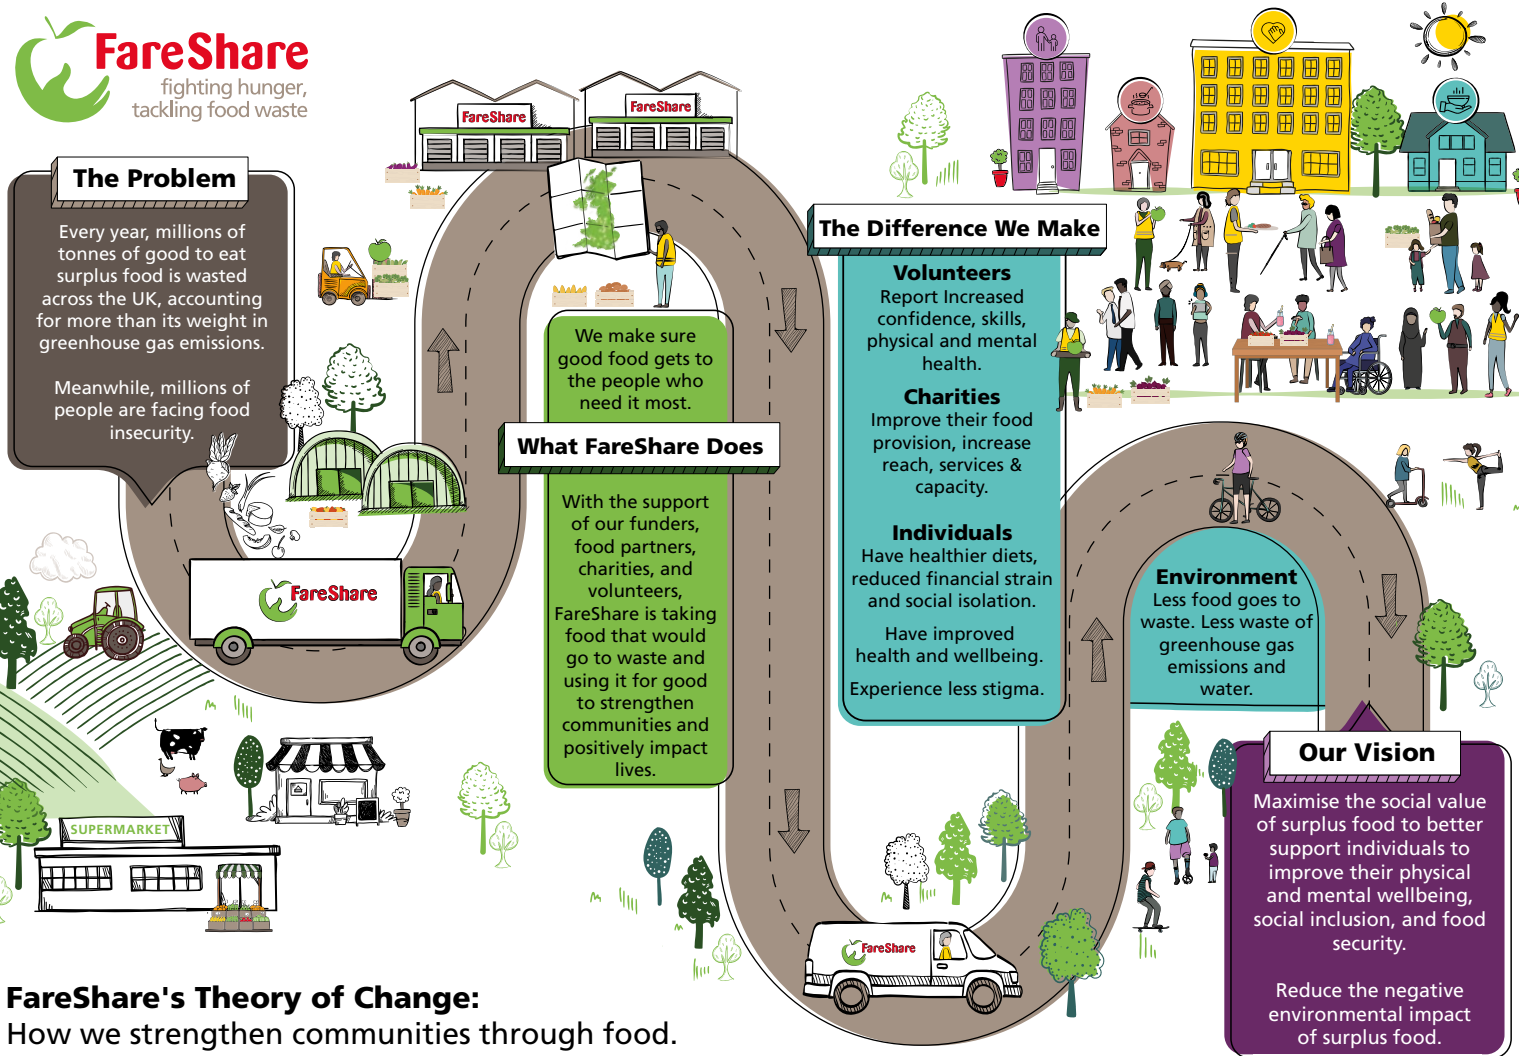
FareShare
fighting hunger, tackling food waste

The Problem

Every year, millions of tonnes of good to eat surplus food is wasted across the UK, accounting for more than its weight in greenhouse gas emissions.

Meanwhile, millions of people are facing food insecurity.

FareShare

FareShare

FareShare

SUPERMARKET

We make sure good food gets to the people who need it most.

What FareShare Does

With the support of our funders, food partners, charities, and volunteers, FareShare is taking food that would go to waste and using it for good to strengthen communities and positively impact lives.

The Difference We Make

Volunteers
Report Increased confidence, skills, physical and mental health.

Charities
Improve their food provision, increase reach, services & capacity.

Individuals
Have healthier diets, reduced financial strain and social isolation.

Have improved health and wellbeing.

Experience less stigma.

Environment
Less food goes to waste. Less waste of greenhouse gas emissions and water.

FareShare

Our Vision

Maximise the social value of surplus food to better support individuals to improve their physical and mental wellbeing, social inclusion, and food security.

Reduce the negative environmental impact of surplus food.

FareShare's Theory of Change:
How we strengthen communities through food.